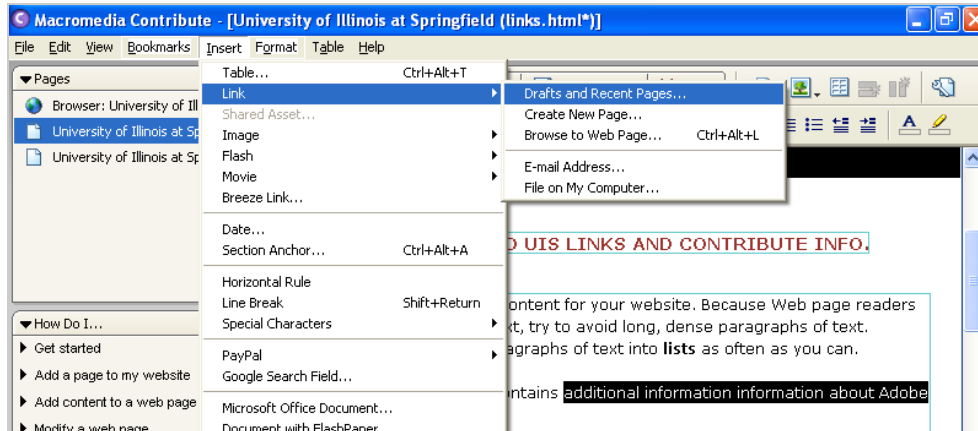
Macromedia Contribute - [University of Illinois at Springfield (links.html*)]

File Edit View Bookmarks Insert Format Table Help

Pages
Browser: University of Il
University of Illinois at Sp
University of Illinois at Sp

How Do I...
Get started
Add a page to my website
Add content to a web page
Modify a web page

Table... Ctrl+Alt+T
Link
Shared Asset...
Image
Flash
Movie
Breeze Link...
Date...
Section Anchor... Ctrl+Alt+A
Horizontal Rule
Line Break Shift+Return
Special Characters
PayPal
Google Search Field...
Microsoft Office Document...
Document with FlashPaper

Drafts and Recent Pages...
Create New Page...
Browse to Web Page... Ctrl+Alt+L
E-mail Address...
File on My Computer...

D UIS LINKS AND CONTRIBUTE INFO.

ontent for your website. Because Web page readers
xt, try to avoid long, dense paragraphs of text.
agraphs of text into **lists** as often as you can.

ontains additional information information about Adobe